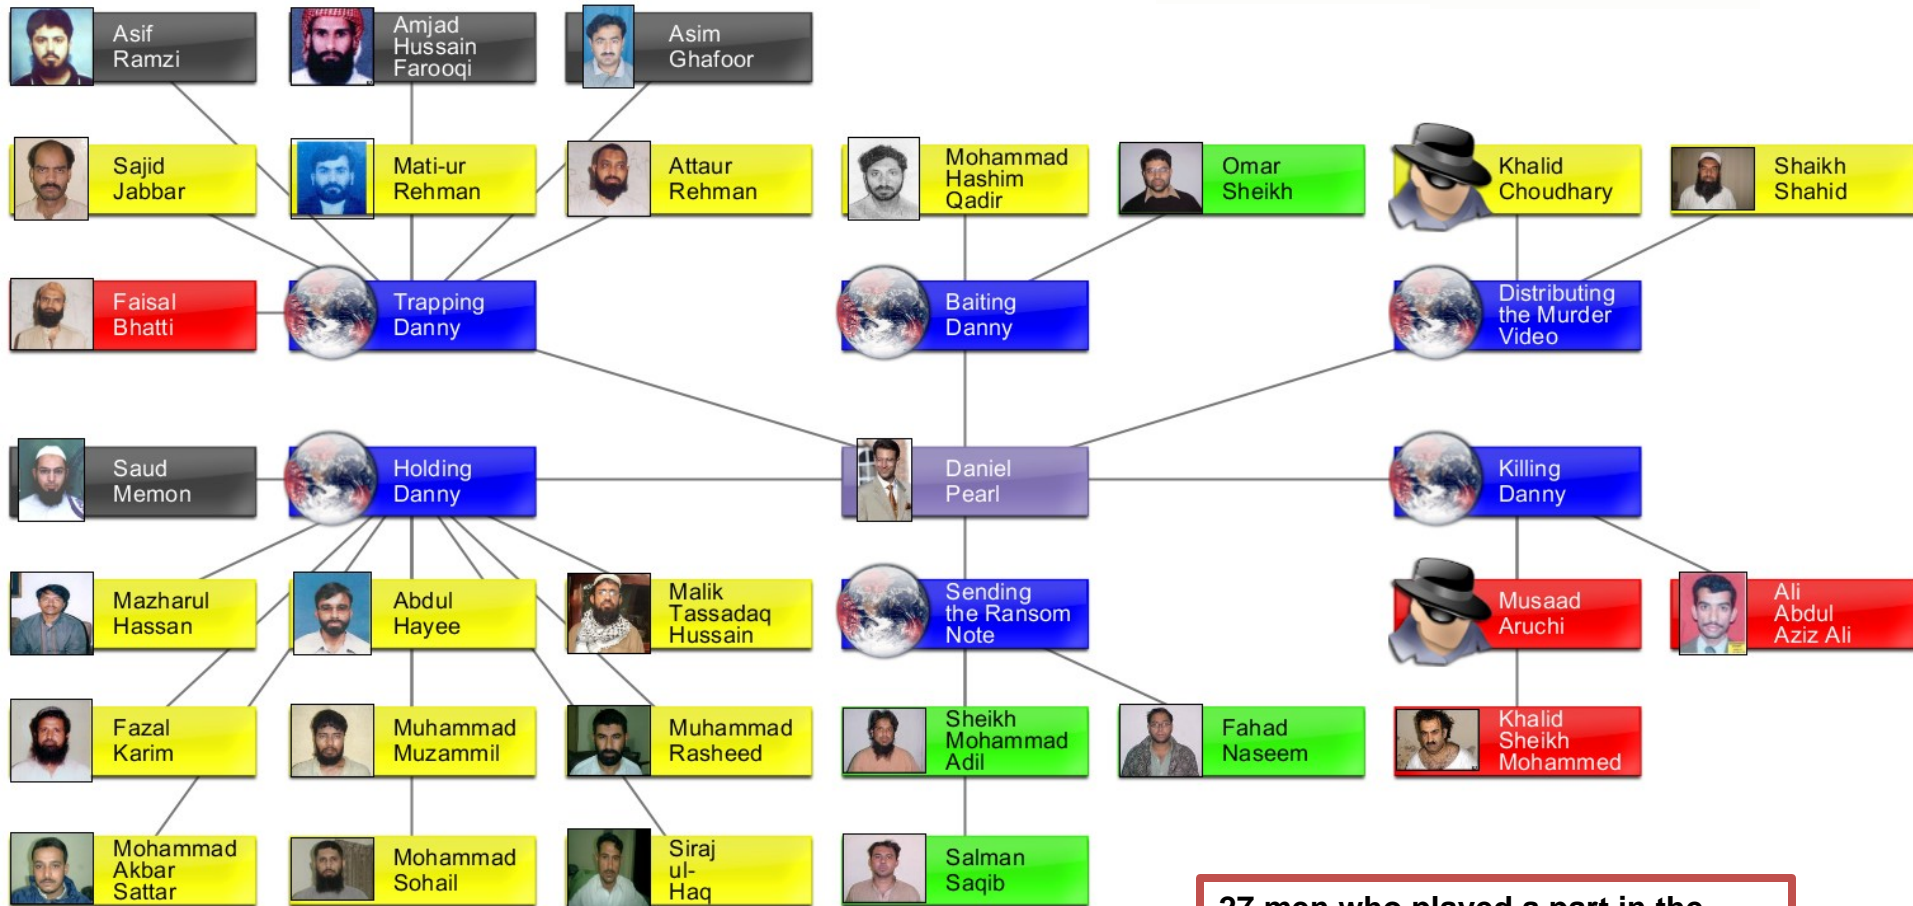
Asif Ramzi

Amjad Hussain Farooqi

Asim Ghafoor

Sajid Jabbar

Mati-ur Rehman

Attaur Rehman

Mohammad Hashim Qadir

Omar Sheikh

Khalid Choudhary

Shaikh Shahid

Faisal Bhatti

Trapping Danny

Baiting Danny

Distributing the Murder Video

Saud Memon

Holding Danny

Daniel Pearl

Killing Danny

Mazharul Hassan

Abdul Hayee

Malik Tassadaq Hussain

Sending the Ransom Note

Musaad Aruchi

Ali Abdul Aziz Ali

Fazal Karim

Muhammad Muzammil

Muhammad Rasheed

Sheikh Mohammad Adil

Fahad Naseem

Khalid Sheikh Mohammed

Mohammad Akbar Sattar

Mohammad Sohail

Siraj ul-Haq

Salman Saqib

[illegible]